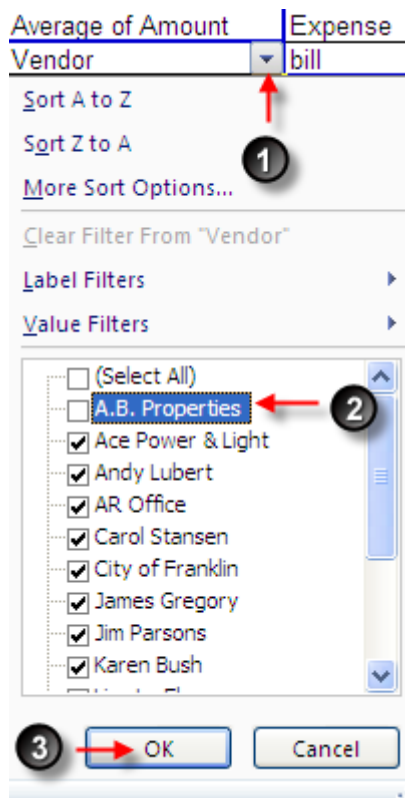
Average of Amount | Expense
Vendor | bill

Sort A to Z
Sort Z to A
More Sort Options...

Clear Filter From "Vendor"
Label Filters
Value Filters

(Select All)
A.B. Properties
Ace Power & Light
Andy Lubert
AR Office
Carol Stansen
City of Franklin
James Gregory
Jim Parsons
Karen Bush
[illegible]

1
2
3

OK
Cancel